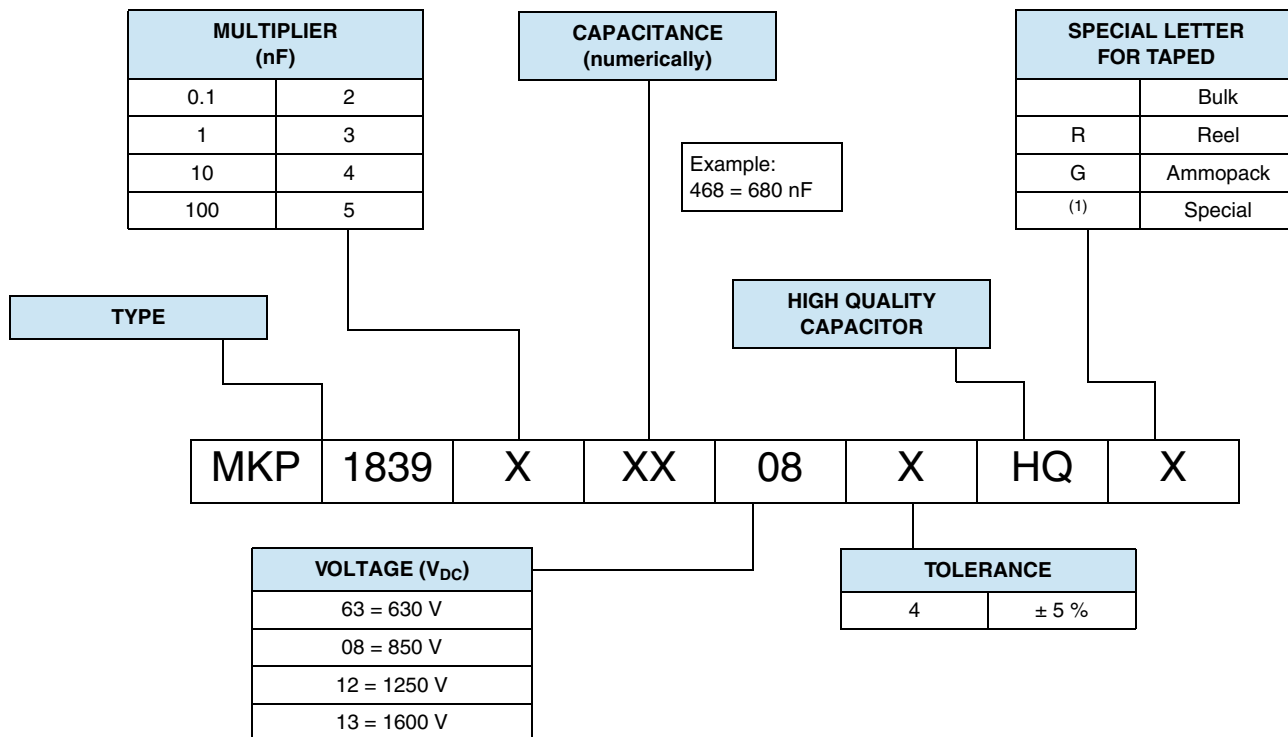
| MULTIPLIER (nF) | |
|---|---|
| 0.1 | 2 |
| 1 | 3 |
| 10 | 4 |
| 100 | 5 |

CAPACITANCE (numerically)

Example: 468 = 680 nF

| SPECIAL LETTER FOR TAPED | |
|---|---|
| | Bulk |
| R | Reel |
| G | Ammopack |
| (1) | Special |

TYPE

HIGH QUALITY CAPACITOR

| MKP | 1839 | X | XX | 08 | X | HQ | X |
|---|---|---|---|---|---|---|---|

| VOLTAGE ($V_{DC}$) |
|---|
| 63 = 630 V |
| 08 = 850 V |
| 12 = 1250 V |
| 13 = 1600 V |

| TOLERANCE | |
|---|---|
| 4 | ± 5 % |